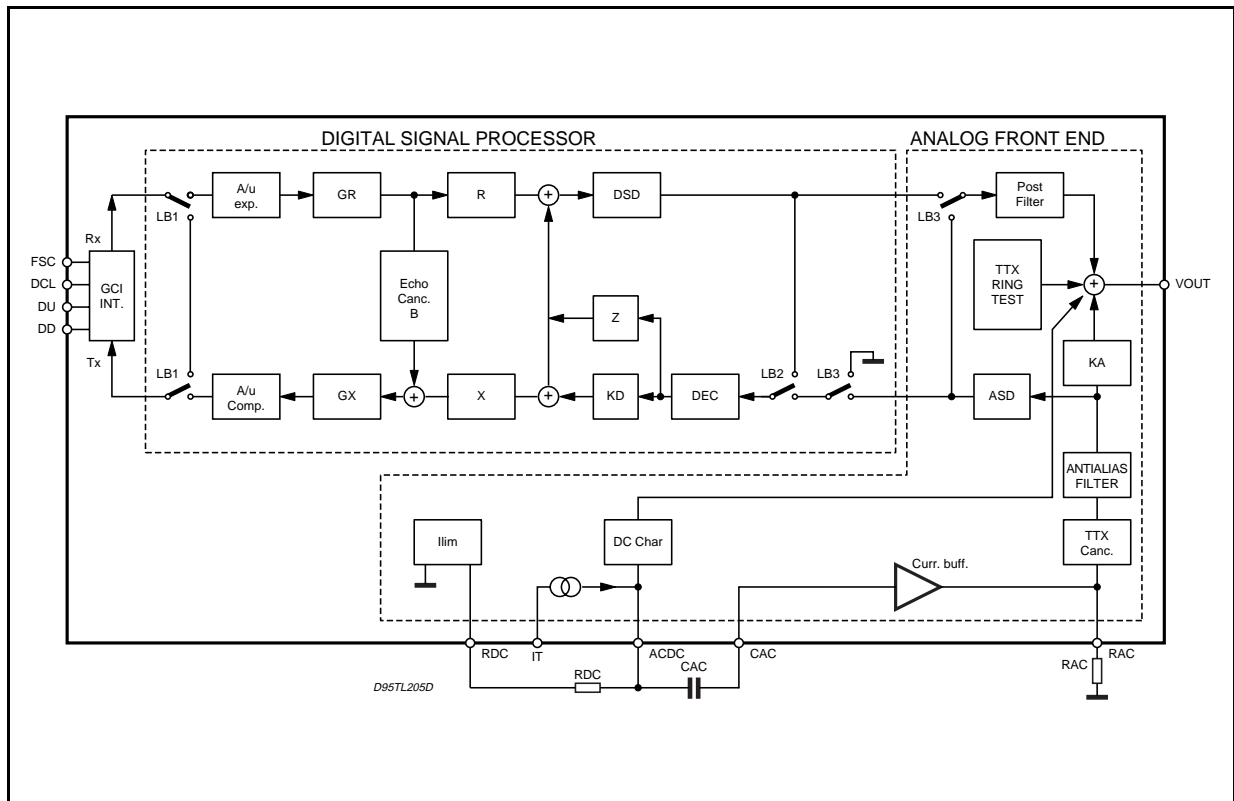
DIGITAL SIGNAL PROCESSOR

ANALOG FRONT END

FSC
DCL
DU
DD

GCI INT.

Rx
Tx

LB1
LB1

A/u exp.
GR
R
DSD

Echo Canc. B

Z

A/u Comp.
GX
X
KD
DEC

LB2
LB3
LB3

Post Filter

TTX RING TEST

VOUT

KA

ASD

ANTIALIAS FILTER

TTX Canc.

Ilim

DC Char

Curr. buff.

RDC
IT
ACDC
CAC
CAC
RDC
RAC
RAC

D95TL205D